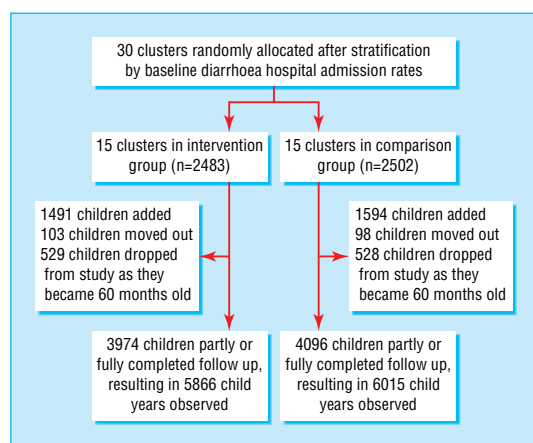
30 clusters randomly allocated after stratification by baseline diarrhoea hospital admission rates

15 clusters in intervention group (n=2483)

15 clusters in comparison group (n=2502)

1491 children added
103 children moved out
529 children dropped from study as they became 60 months old

1594 children added
98 children moved out
528 children dropped from study as they became 60 months old

3974 children partly or fully completed follow up, resulting in 5866 child years observed

4096 children partly or fully completed follow up, resulting in 6015 child years observed